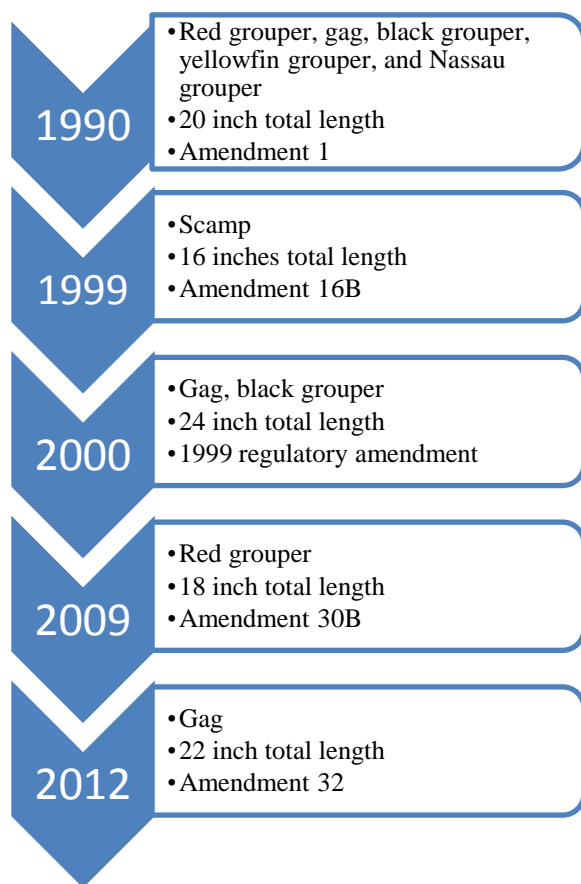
1990

•Red grouper, gag, black grouper, yellowfin grouper, and Nassau grouper
•20 inch total length
•Amendment 1

1999

•Scamp
•16 inches total length
•Amendment 16B

2000

•Gag, black grouper
•24 inch total length
•1999 regulatory amendment

2009

•Red grouper
•18 inch total length
•Amendment 30B

2012

•Gag
•22 inch total length
•Amendment 32